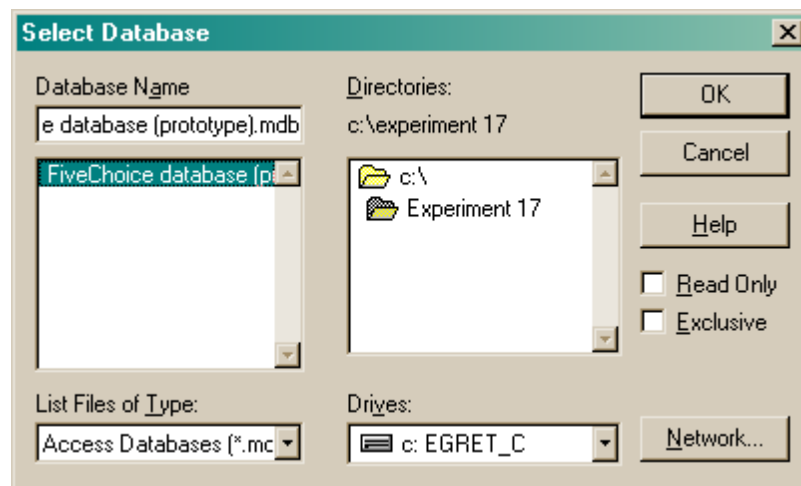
Select Database

Database Name
e database (prototype).mdb
FiveChoice database (p

Directories:
c:\experiment 17
c:\
Experiment 17

OK
Cancel
Help
Read Only
Exclusive

List Files of Type:
Access Databases (*.mc

Drives:
c: EGRET_C

Network...